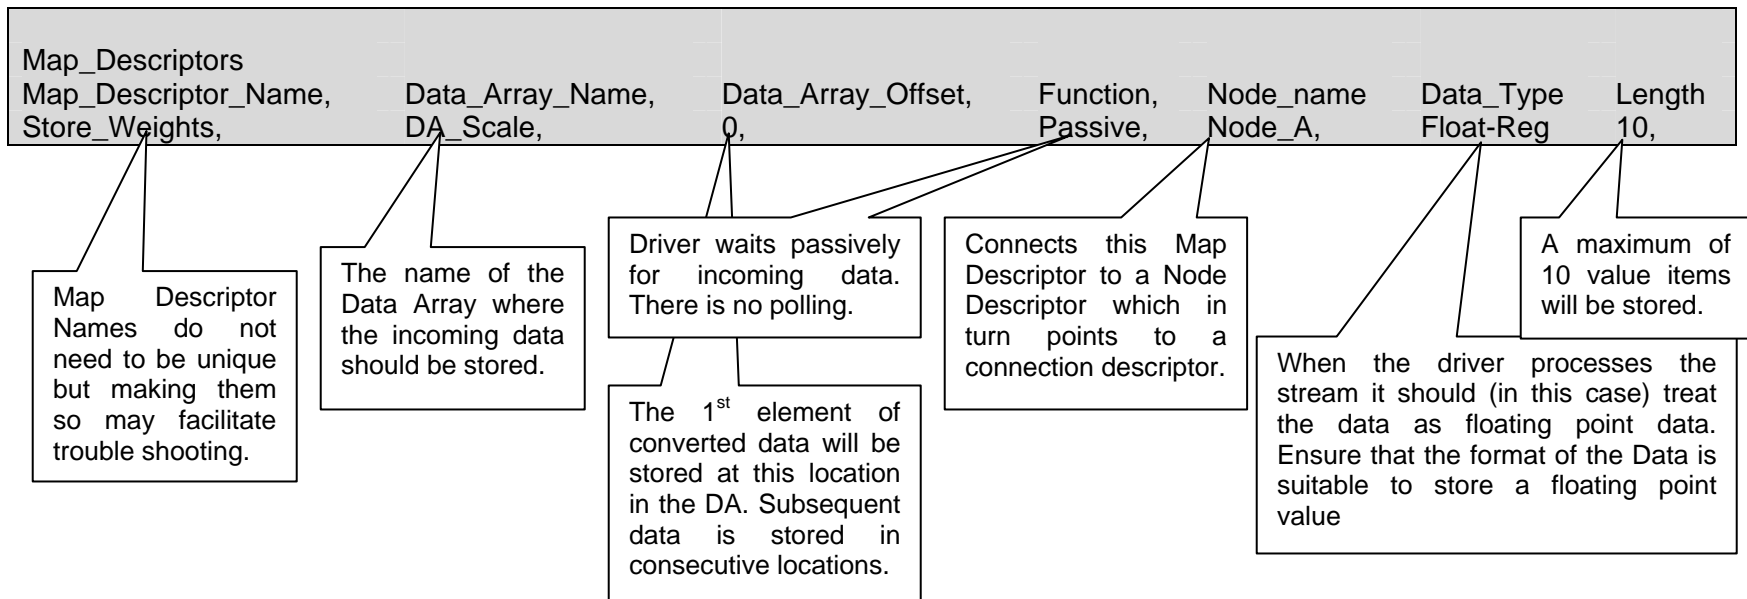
Map_Descriptors

| Map_Descriptor_Name, | Data_Array_Name, | Data_Array_Offset, | Function, | Node_name | Data_Type | Length |
|---|---|---|---|---|---|---|
| Store_Weights, | DA_Scale, | 0, | Passive, | Node_A, | Float-Reg | 10, |

Map Descriptor Names do not need to be unique but making them so may facilitate trouble shooting.

The name of the Data Array where the incoming data should be stored.

Driver waits passively for incoming data. There is no polling.

The 1$^{st}$ element of converted data will be stored at this location in the DA. Subsequent data is stored in consecutive locations.

Connects this Map Descriptor to a Node Descriptor which in turn points to a connection descriptor.

When the driver processes the stream it should (in this case) treat the data as floating point data. Ensure that the format of the Data is suitable to store a floating point value

A maximum of 10 value items will be stored.